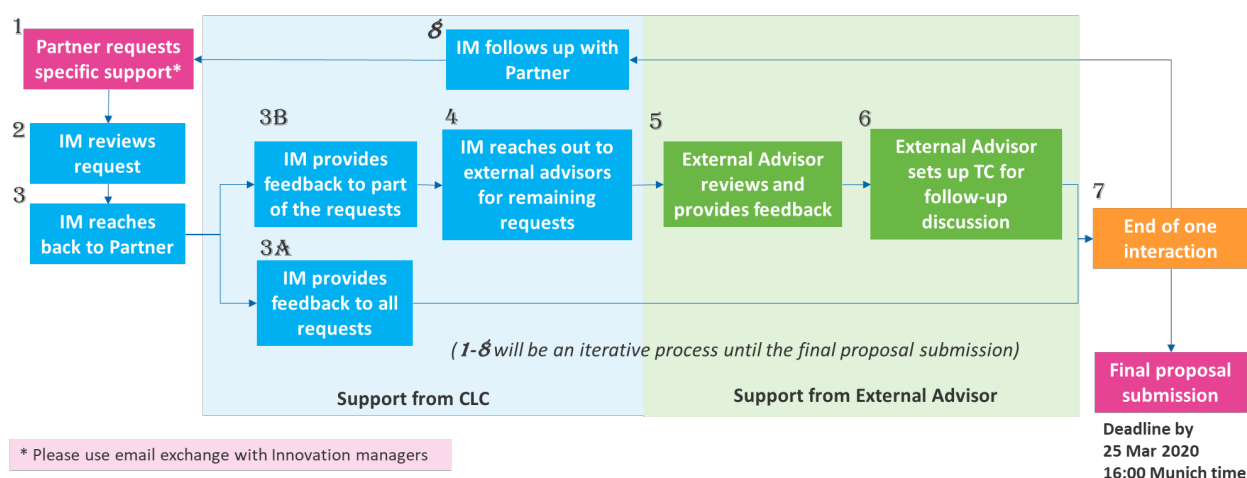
1
Partner requests specific support*

2
IM reviews request

3
IM reaches back to Partner

8
IM follows up with Partner

3B
IM provides feedback to part of the requests

3A
IM provides feedback to all requests

4
IM reaches out to external advisors for remaining requests

5
External Advisor reviews and provides feedback

6
External Advisor sets up TC for follow-up discussion

7
End of one interaction

(1-8 will be an iterative process until the final proposal submission)

Support from CLC

Support from External Advisor

Final proposal submission

Deadline by 25 Mar 2020 16:00 Munich time

* Please use email exchange with Innovation managers